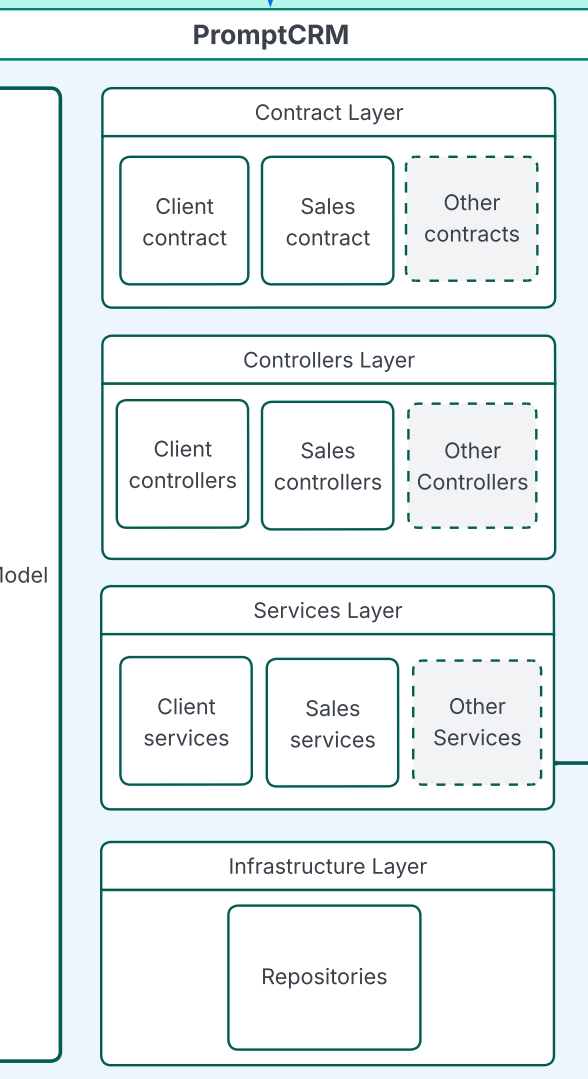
PromptCRM

odel

Contract Layer

Client contract

Sales contract

Other contracts

Controllers Layer

Client controllers

Sales controllers

Other Controllers

Services Layer

Client services

Sales services

Other Services

Infrastructure Layer

Repositories